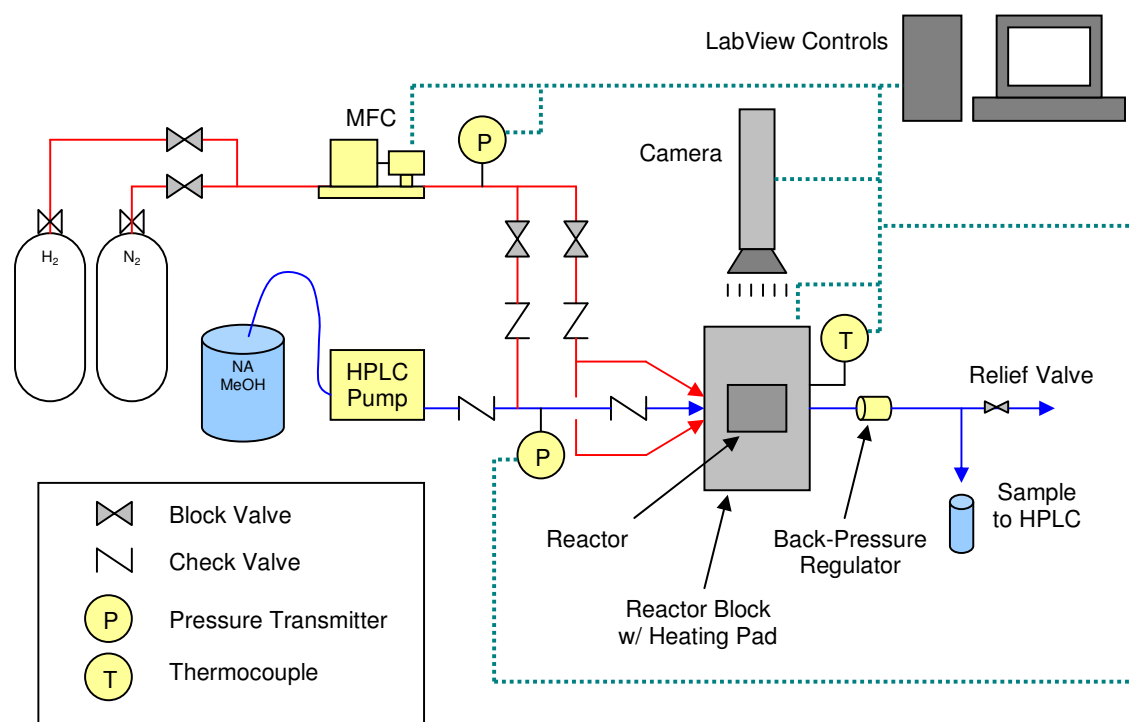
LabView Controls

MFC

P

Camera

$H_2$

$N_2$

NA MeOH

HPLC Pump

P

T

Relief Valve

Sample to HPLC

Reactor

Back-Pressure Regulator

Reactor Block w/ Heating Pad

Block Valve

Check Valve

P Pressure Transmitter

T Thermocouple